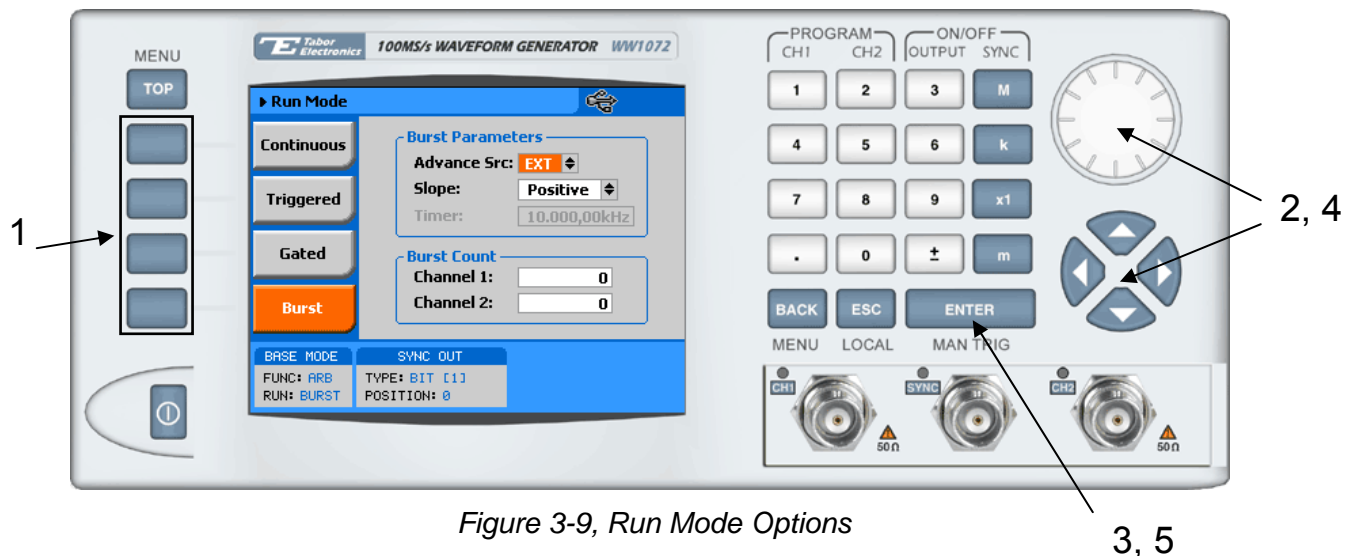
MENU
TOP

Tabor Electronics 100MS/s WAVEFORM GENERATOR WW1072

Run Mode

Continuous
Triggered
Gated
Burst

Burst Parameters
Advance Src: EXT
Slope: Positive
Timer: 10.000,00kHz

Burst Count
Channel 1: 0
Channel 2: 0

BASE MODE
FUNC: ARB
RUN: BURST

SYNC OUT
TYPE: BIT [1]
POSITION: 0

PROGRAM
CH1 CH2
ON/OFF
OUTPUT SYNC

1 2 3 M
4 5 6 k
7 8 9 x1
. 0 ± m
BACK ESC ENTER
MENU LOCAL MAN TRIG

CH1 SYNC CH2
50Ω 50Ω

1
2, 4
3, 5

Figure 3-9, Run Mode Options